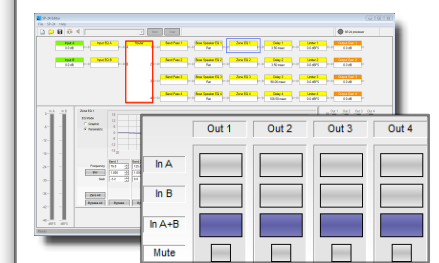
Out 1

Out 2

Out 3

Out 4

In A

In B

In A+B

Mute

Input A

Input B

Router

Band Pass 1

Band Pass 2

Band Pass 3

Band Pass 4

Zone EQ 1

Delay 1

Delay 2

Delay 3

Delay 4

Limiter 1

Limiter 2

Limiter 3

Limiter 4

Zone EQ 1

EQ Mode

Graphic

Parametric

Frequency

Gain